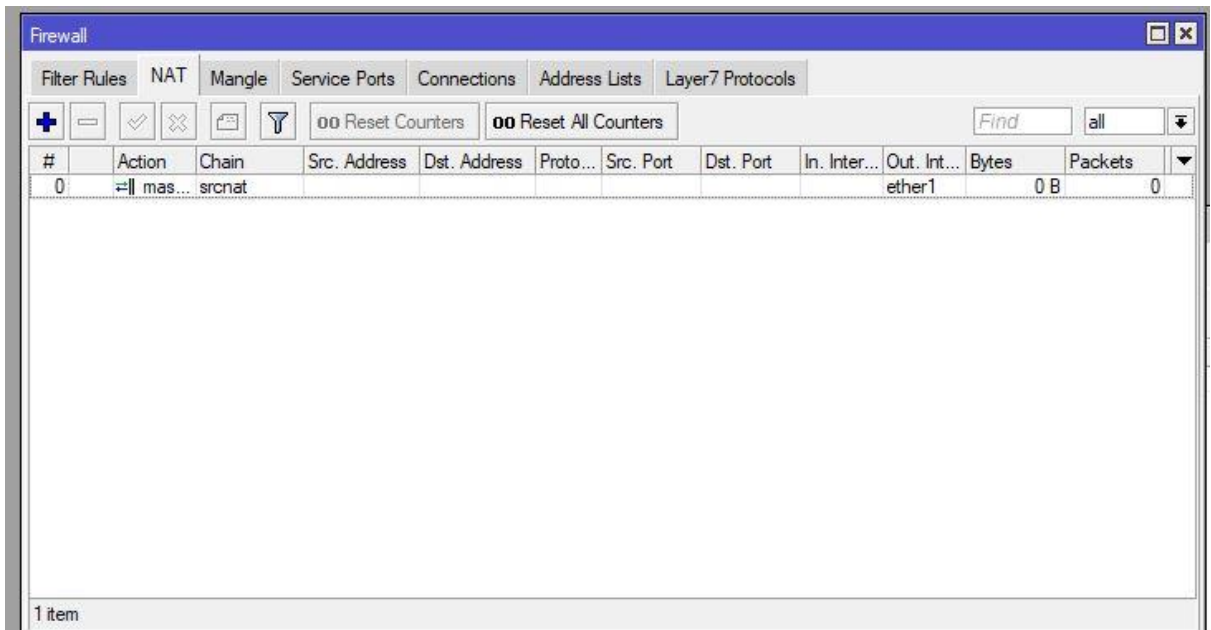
Firewall

Filter Rules NAT Mangle Service Ports Connections Address Lists Layer7 Protocols

00 Reset Counters 00 Reset All Counters Find all

| # | | Action | Chain | Src. Address | Dst. Address | Proto... | Src. Port | Dst. Port | In. Inter... | Out. Int... | Bytes | Packets |
|---|---|---|---|---|---|---|---|---|---|---|---|---|
| 0 | | mas... | srcnat | | | | | | | ether1 | 0 B | 0 |

1 item